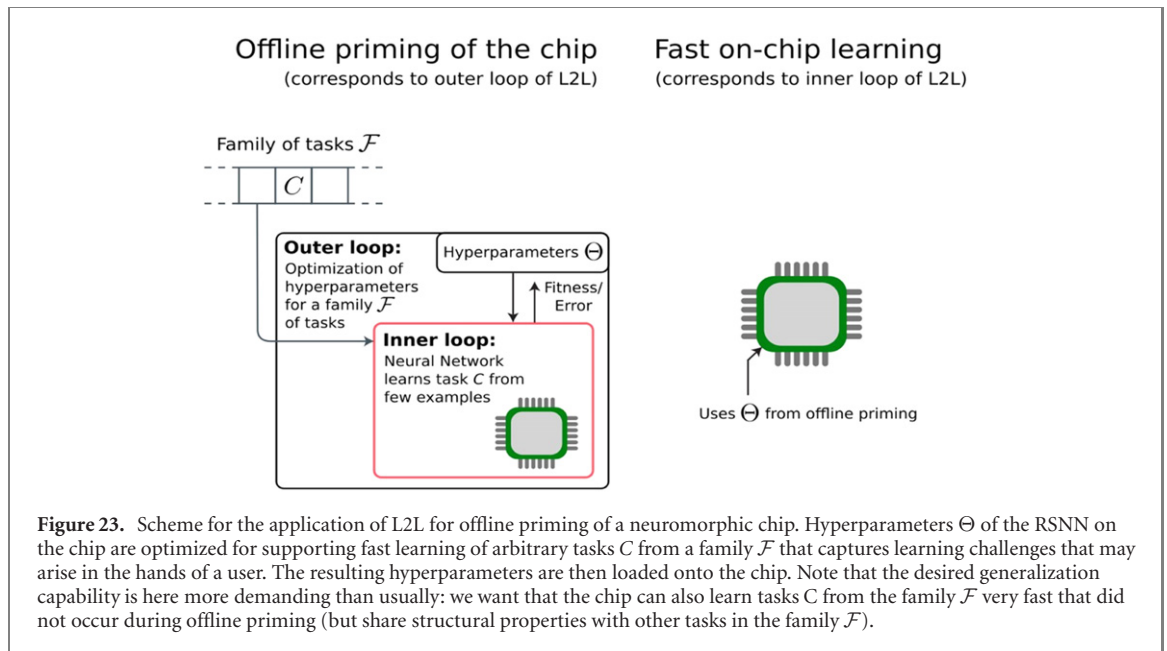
Offline priming of the chip
(corresponds to outer loop of L2L)

Fast on-chip learning
(corresponds to inner loop of L2L)

Family of tasks $\mathcal{F}$

$C$

**Outer loop:**
Optimization of hyperparameters for a family $\mathcal{F}$ of tasks

Hyperparameters $\Theta$

Fitness/ Error

**Inner loop:**
Neural Network learns task $C$ from few examples

Uses $\Theta$ from offline priming

**Figure 23.** Scheme for the application of L2L for offline priming of a neuromorphic chip. Hyperparameters $\Theta$ of the RSNN on the chip are optimized for supporting fast learning of arbitrary tasks $C$ from a family $\mathcal{F}$ that captures learning challenges that may arise in the hands of a user. The resulting hyperparameters are then loaded onto the chip. Note that the desired generalization capability is here more demanding than usually: we want that the chip can also learn tasks C from the family $\mathcal{F}$ very fast that did not occur during offline priming (but share structural properties with other tasks in the family $\mathcal{F}$).